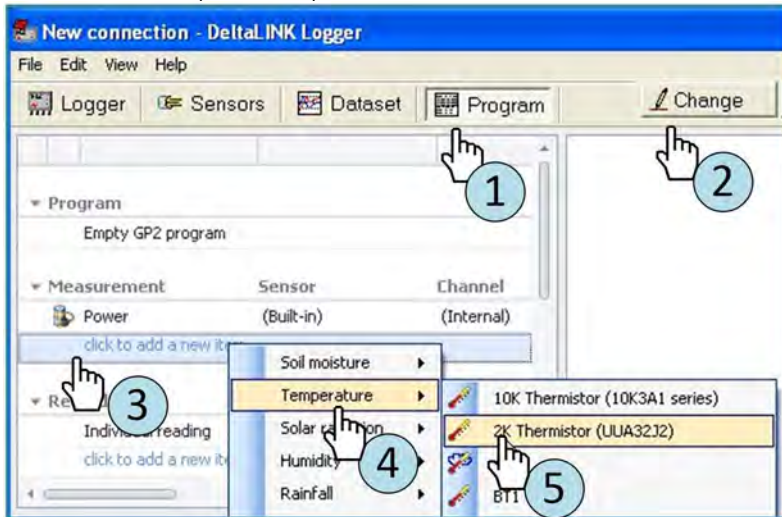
New connection - DeltaLINK Logger

File Edit View Help

Logger Sensors Dataset Program

Change

1

2

Program

Empty GP2 program

Measurement Sensor Channel

Power (Built-in) (Internal)

click to add a new it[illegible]

3

Re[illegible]

Individ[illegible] reading

click to add a new ite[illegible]

Soil moisture

Temperature

Solar ra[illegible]on

Humidity

Rainfall

4

10K Thermistor (10K3A1 series)

2K Thermistor (UUA32J2)

BT1

5